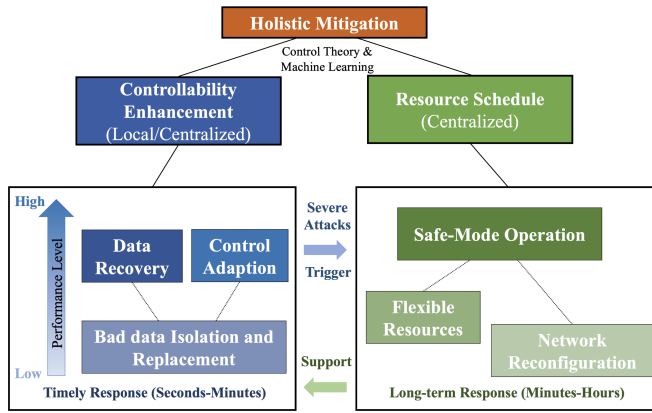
Holistic Mitigation

Control Theory & Machine Learning

Controllability Enhancement (Local/Centralized)

Resource Schedule (Centralized)

High

Performance Level

Low

Data Recovery

Control Adaption

Bad data Isolation and Replacement

Timely Response (Seconds-Minutes)

Severe Attacks

Trigger

Support

Safe-Mode Operation

Flexible Resources

Network Reconfiguration

Long-term Response (Minutes-Hours)